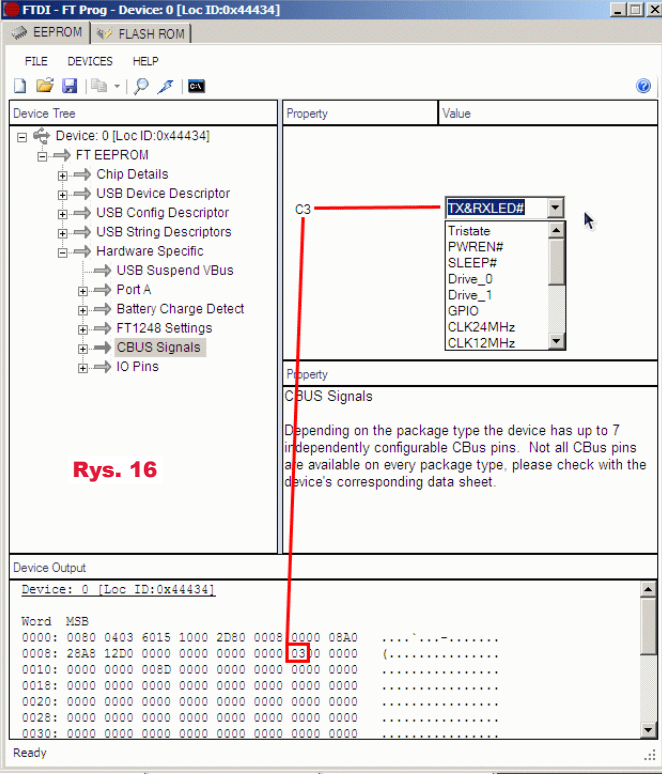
FTDI - FT Prog - Device: 0 [Loc ID:0x44434]

EEPROM FLASH ROM

FILE DEVICES HELP

Device Tree

Device: 0 [Loc ID:0x44434]
FT EEPROM
Chip Details
USB Device Descriptor
USB Config Descriptor
USB String Descriptors
Hardware Specific
USB Suspend VBus
Port A
Battery Charge Detect
FT1248 Settings
CBUS Signals
IO Pins

Rys. 16

Property | Value

C3 TX&RXLED#

Tristate
PWREN#
SLEEP#
Drive_0
Drive_1
GPIO
CLK24MHz
CLK12MHz

Property

CBUS Signals

Depending on the package type the device has up to 7 independently configurable CBus pins. Not all CBus pins are available on every package type, please check with the device's corresponding data sheet.

Device Output

Device: 0 [Loc ID:0x44434]

Word MSB
0000: 0080 0403 6015 1000 2D80 0008 0000 08A0 ....`...-.......
0008: 28A8 12D0 0000 0000 0000 0000 0300 0000 (...............
0010: 0000 0000 008D 0000 0000 0000 0000 0000 ................
0018: 0000 0000 0000 0000 0000 0000 0000 0000 ................
0020: 0000 0000 0000 0000 0000 0000 0000 0000 ................
0028: 0000 0000 0000 0000 0000 0000 0000 0000 ................
0030: 0000 0000 0000 0000 0000 0000 0000 0000 ................

Ready